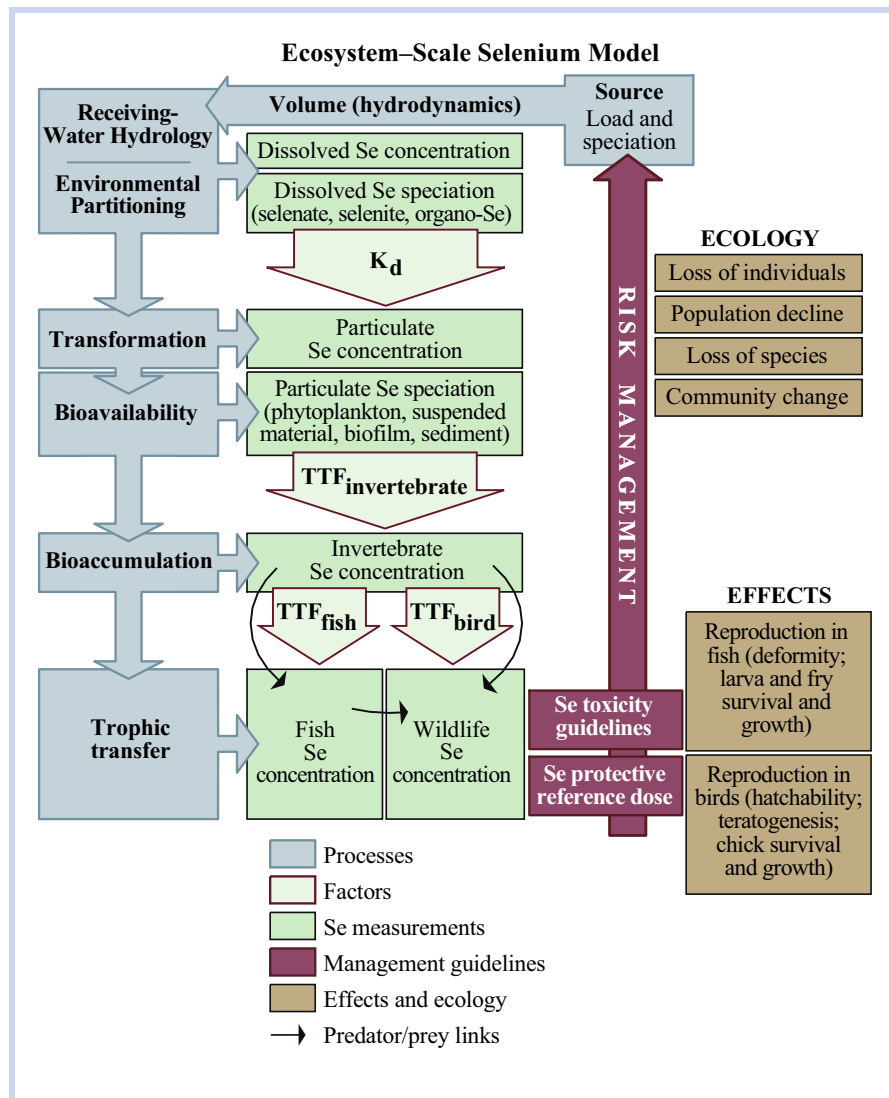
Ecosystem–Scale Selenium Model

Source
Load and speciation

Volume (hydrodynamics)

Receiving-Water Hydrology

Environmental Partitioning

Dissolved Se concentration

Dissolved Se speciation (selenate, selenite, organo-Se)

$K_d$

Transformation

Particulate Se concentration

Bioavailability

Particulate Se speciation (phytoplankton, suspended material, biofilm, sediment)

$TTF_{invertebrate}$

Bioaccumulation

Invertebrate Se concentration

$TTF_{fish}$

$TTF_{bird}$

Trophic transfer

Fish Se concentration

Wildlife Se concentration

RISK MANAGEMENT

ECOLOGY

Loss of individuals

Population decline

Loss of species

Community change

EFFECTS

Se toxicity guidelines

Reproduction in fish (deformity; larva and fry survival and growth)

Se protective reference dose

Reproduction in birds (hatchability; teratogenesis; chick survival and growth)

Processes

Factors

Se measurements

Management guidelines

Effects and ecology

Predator/prey links